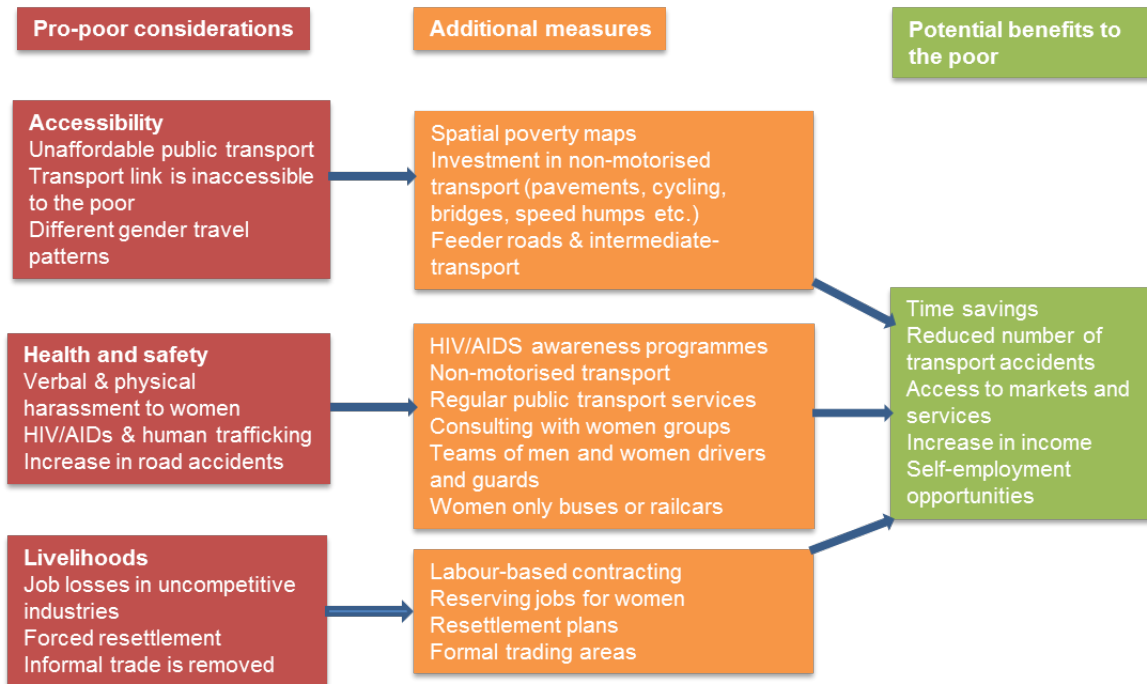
Pro-poor considerations

Additional measures

Potential benefits to the poor

Accessibility
Unaffordable public transport
Transport link is inaccessible to the poor
Different gender travel patterns

Spatial poverty maps
Investment in non-motorised transport (pavements, cycling, bridges, speed humps etc.)
Feeder roads & intermediate-transport

Health and safety
Verbal & physical harassment to women
HIV/AIDs & human trafficking
Increase in road accidents

HIV/AIDS awareness programmes
Non-motorised transport
Regular public transport services
Consulting with women groups
Teams of men and women drivers and guards
Women only buses or railcars

Time savings
Reduced number of transport accidents
Access to markets and services
Increase in income
Self-employment opportunities

Livelihoods
Job losses in uncompetitive industries
Forced resettlement
Informal trade is removed

Labour-based contracting
Reserving jobs for women
Resettlement plans
Formal trading areas